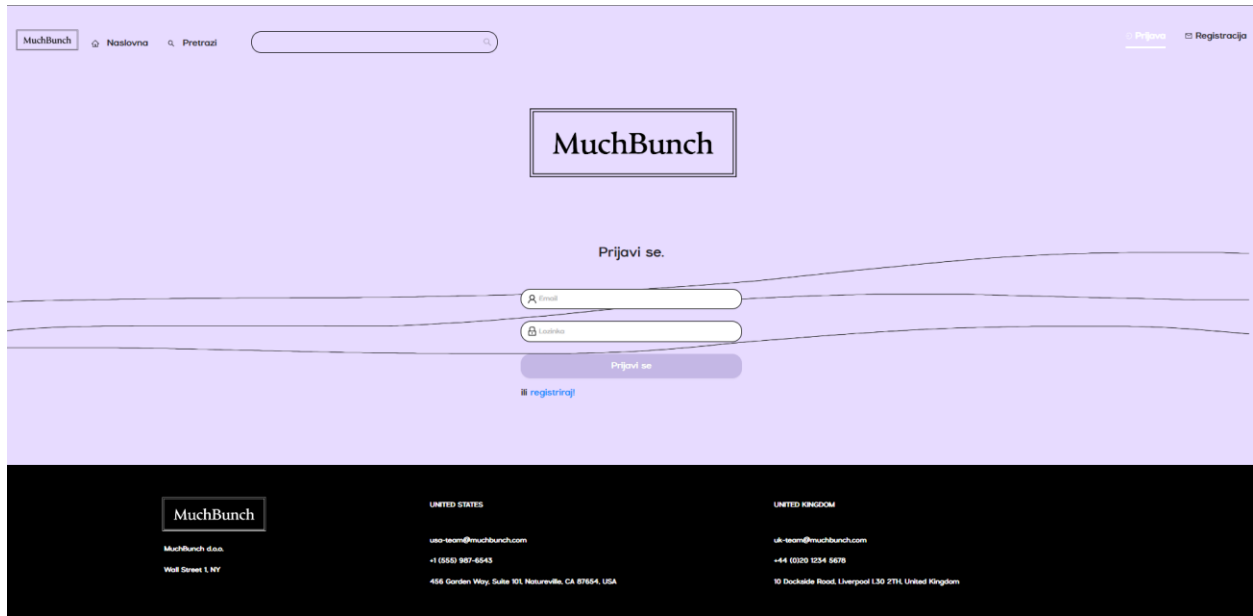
MuchBunch Naslovna Pretrazi

Prijava Registracija

MuchBunch

Prijavi se.

Email

Lozinka

Prijavi se

ili registriraj!

MuchBunch

MuchBunch d.o.o.

Wall Street 1, NY

UNITED STATES

usa-team@muchbunch.com

+1 (555) 987-6543

456 Garden Way, Suite 101, Natureville, CA 87654, USA

UNITED KINGDOM

uk-team@muchbunch.com

+44 (0)20 1234 5678

10 Dockside Road, Liverpool L30 2TH, United Kingdom